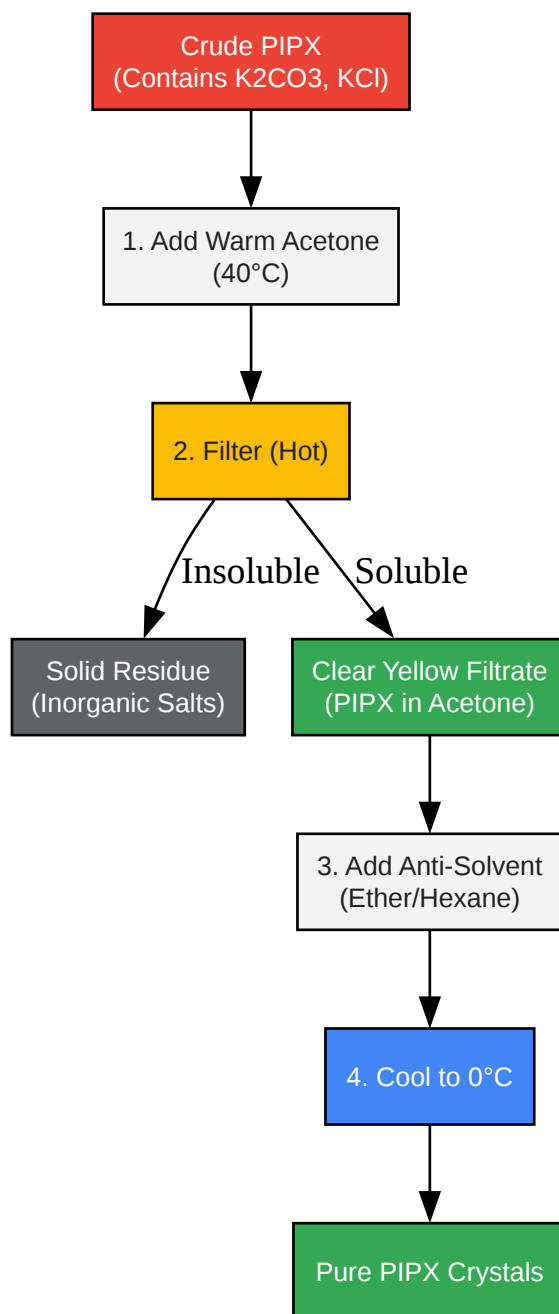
Crude PIPX
(Contains K2CO3, KCl)

1. Add Warm Acetone
(40°C)

2. Filter (Hot)

Insoluble

Soluble

Solid Residue
(Inorganic Salts)

Clear Yellow Filtrate
(PIPX in Acetone)

3. Add Anti-Solvent
(Ether/Hexane)

4. Cool to 0°C

Pure PIPX Crystals